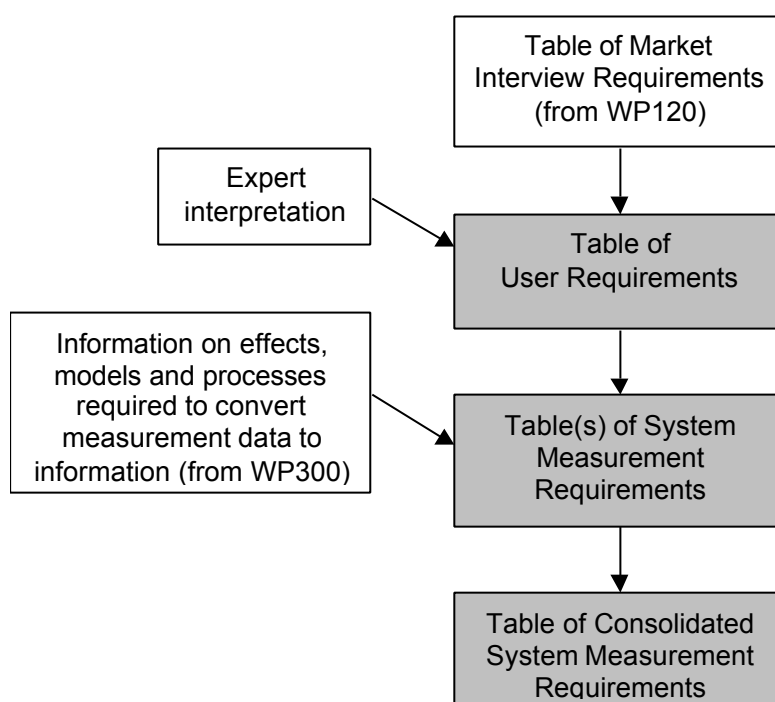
Table of Market Interview Requirements (from WP120)

Expert interpretation

Table of User Requirements

Information on effects, models and processes required to convert measurement data to information (from WP300)

Table(s) of System Measurement Requirements

Table of Consolidated System Measurement Requirements